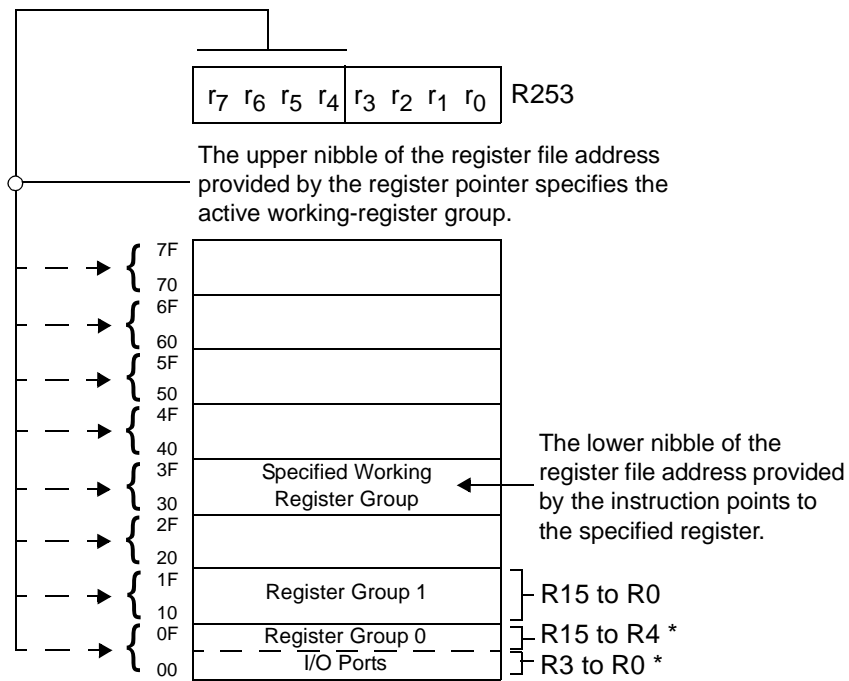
$r_7$ $r_6$ $r_5$ $r_4$ $r_3$ $r_2$ $r_1$ $r_0$ R253

The upper nibble of the register file address provided by the register pointer specifies the active working-register group.

7F
70
6F
60
5F
50
4F
40
3F
Specified Working Register Group
30
2F
20
1F
Register Group 1
10
0F
Register Group 0
00
I/O Ports

The lower nibble of the register file address provided by the instruction points to the specified register.

R15 to R0
R15 to R4 *
R3 to R0 *